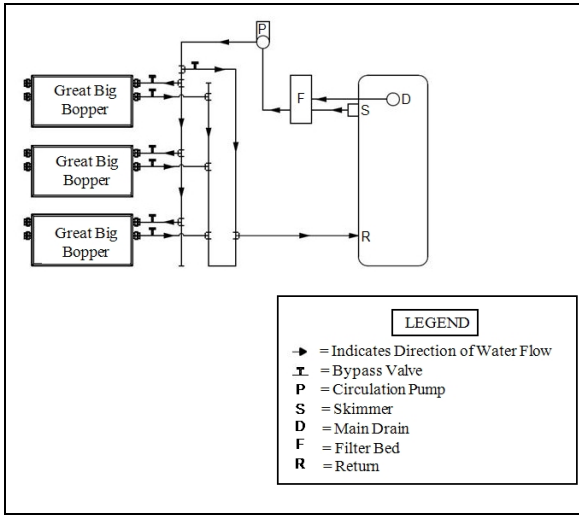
P

Great Big Bopper

Great Big Bopper

Great Big Bopper

F

S

D

R

LEGEND

= Indicates Direction of Water Flow
= Bypass Valve
P = Circulation Pump
S = Skimmer
D = Main Drain
F = Filter Bed
R = Return